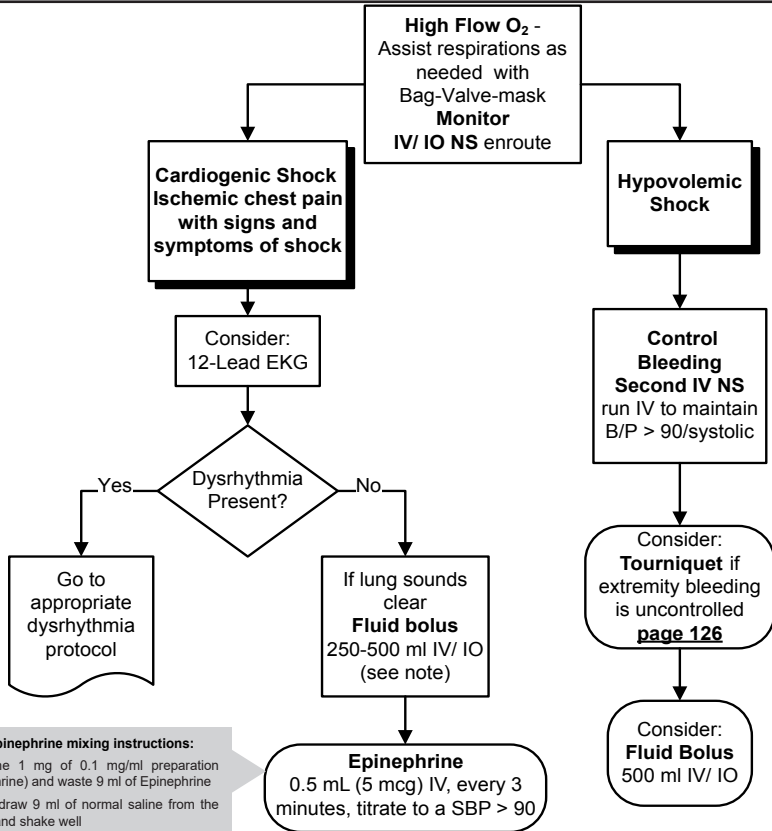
**High Flow $O_2$** - Assist respirations as needed with Bag-Valve-mask **Monitor** **IV/ IO NS** enroute

**Cardiogenic Shock Ischemic chest pain with signs and symptoms of shock**

**Hypovolemic Shock**

Consider: 12-Lead EKG

**Control Bleeding Second IV NS** run IV to maintain B/P > 90/systolic

Dysrhythmia Present?

Yes

No

Go to appropriate dysrhythmia protocol

If lung sounds clear **Fluid bolus** 250-500 ml IV/ IO (see note)

Consider: **Tourniquet** if extremity bleeding is uncontrolled **page 126**

Consider: **Fluid Bolus** 500 ml IV/ IO

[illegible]pinephrine mixing instructions:

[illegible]e 1 mg of 0.1 mg/ml preparation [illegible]rine) and waste 9 ml of Epinephrine

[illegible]draw 9 ml of normal saline from the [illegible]nd shake well

**Epinephrine** 0.5 mL (5 mcg) IV, every 3 minutes, titrate to a SBP > 90